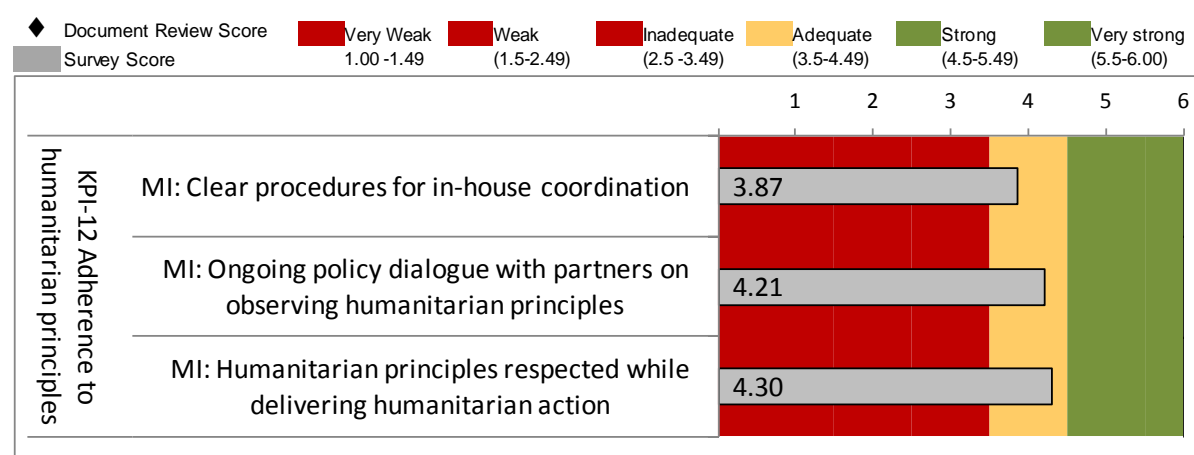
◆ Document Review Score
Survey Score

| Very Weak | Weak | Inadequate | Adequate | Strong | Very strong |
|---|---|---|---|---|---|
| 1.00 -1.49 | (1.5-2.49) | (2.5 -3.49) | (3.5-4.49) | (4.5-5.49) | (5.5-6.00) |

1 2 3 4 5 6

KPI-12 Adherence to humanitarian principles

MI: Clear procedures for in-house coordination 3.87

MI: Ongoing policy dialogue with partners on observing humanitarian principles 4.21

MI: Humanitarian principles respected while delivering humanitarian action 4.30